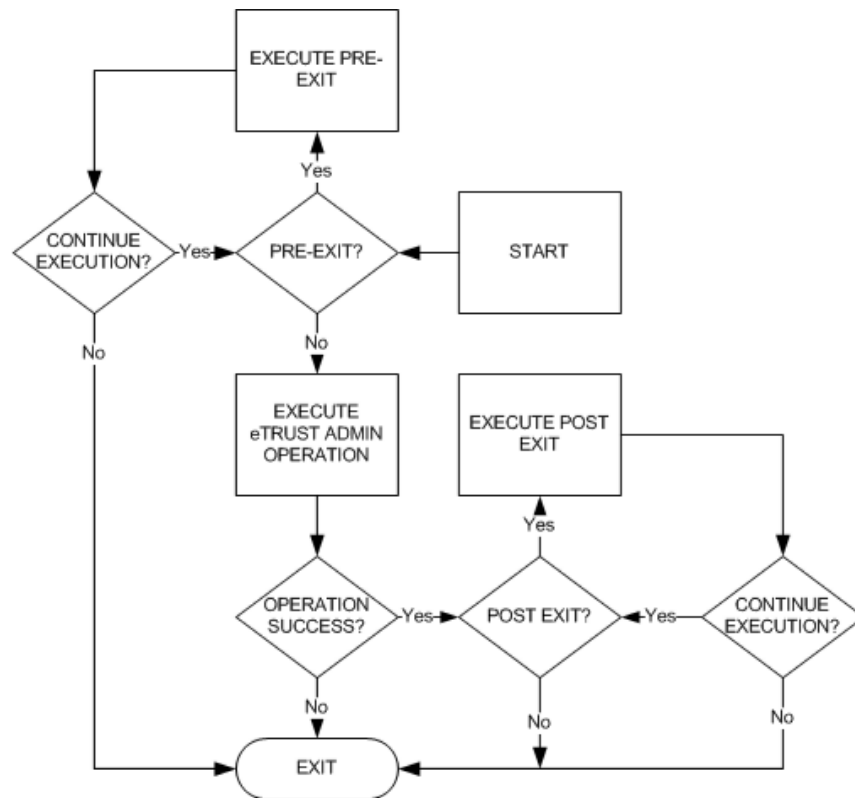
EXECUTE PRE-EXIT

Yes

CONTINUE EXECUTION?

Yes

PRE-EXIT?

START

No

No

EXECUTE eTRUST ADMIN OPERATION

EXECUTE POST EXIT

Yes

OPERATION SUCCESS?

Yes

POST EXIT?

Yes

CONTINUE EXECUTION?

No

No

No

EXIT